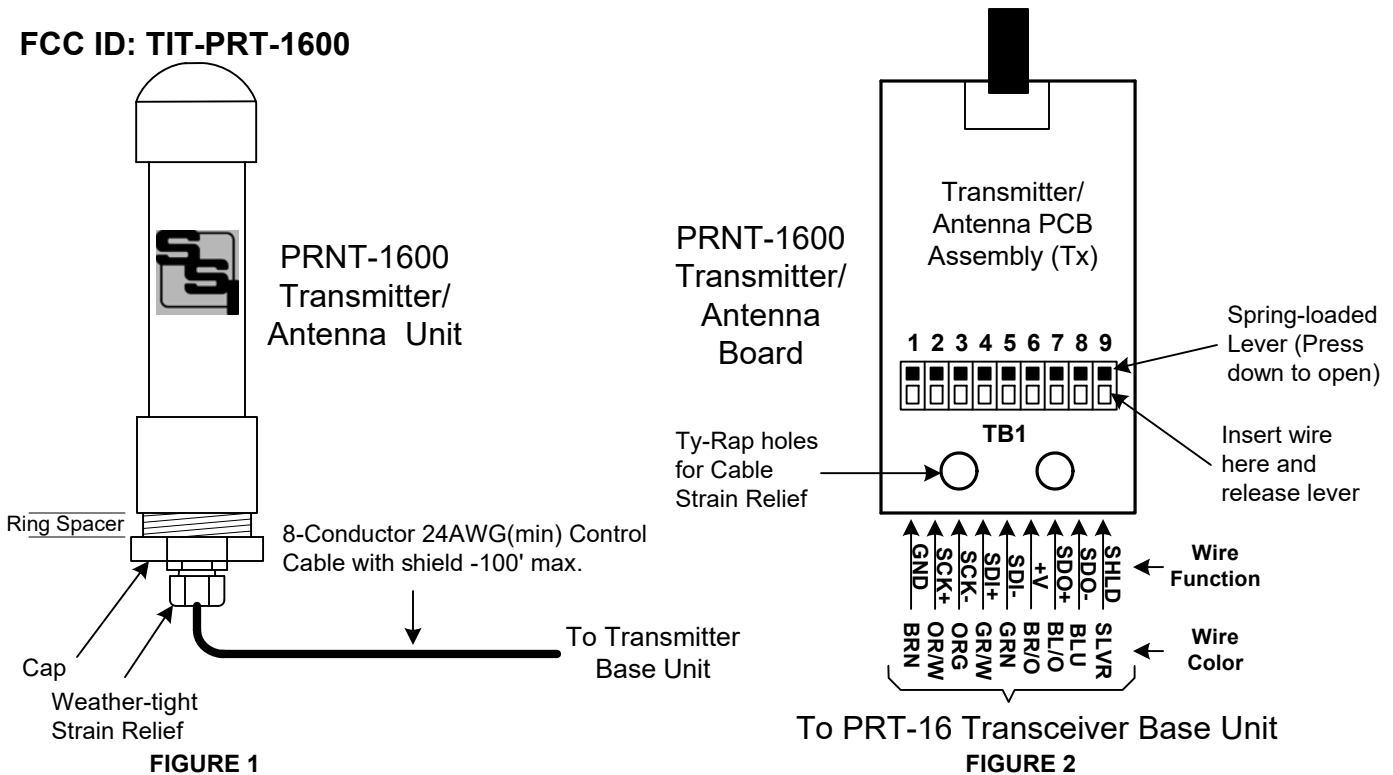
FCC ID: TIT-PRT-1600

PRNT-1600 Transmitter/ Antenna Unit

Ring Spacer

8-Conductor 24AWG(min) Control Cable with shield -100' max.

To Transmitter Base Unit

Cap

Weather-tight Strain Relief

FIGURE 1

PRNT-1600 Transmitter/ Antenna Board

Transmitter/ Antenna PCB Assembly (Tx)

1 2 3 4 5 6 7 8 9

Spring-loaded Lever (Press down to open)

TB1

Ty-Rap holes for Cable Strain Relief

Insert wire here and release lever

GND SCK+ SCK- SDI+ SDI- +V SDO+ SDO- SHLD

Wire Function

BRN OR/W ORG GR/W GRN BR/O BL/O BLU SLVR

Wire Color

To PRT-16 Transceiver Base Unit

FIGURE 2